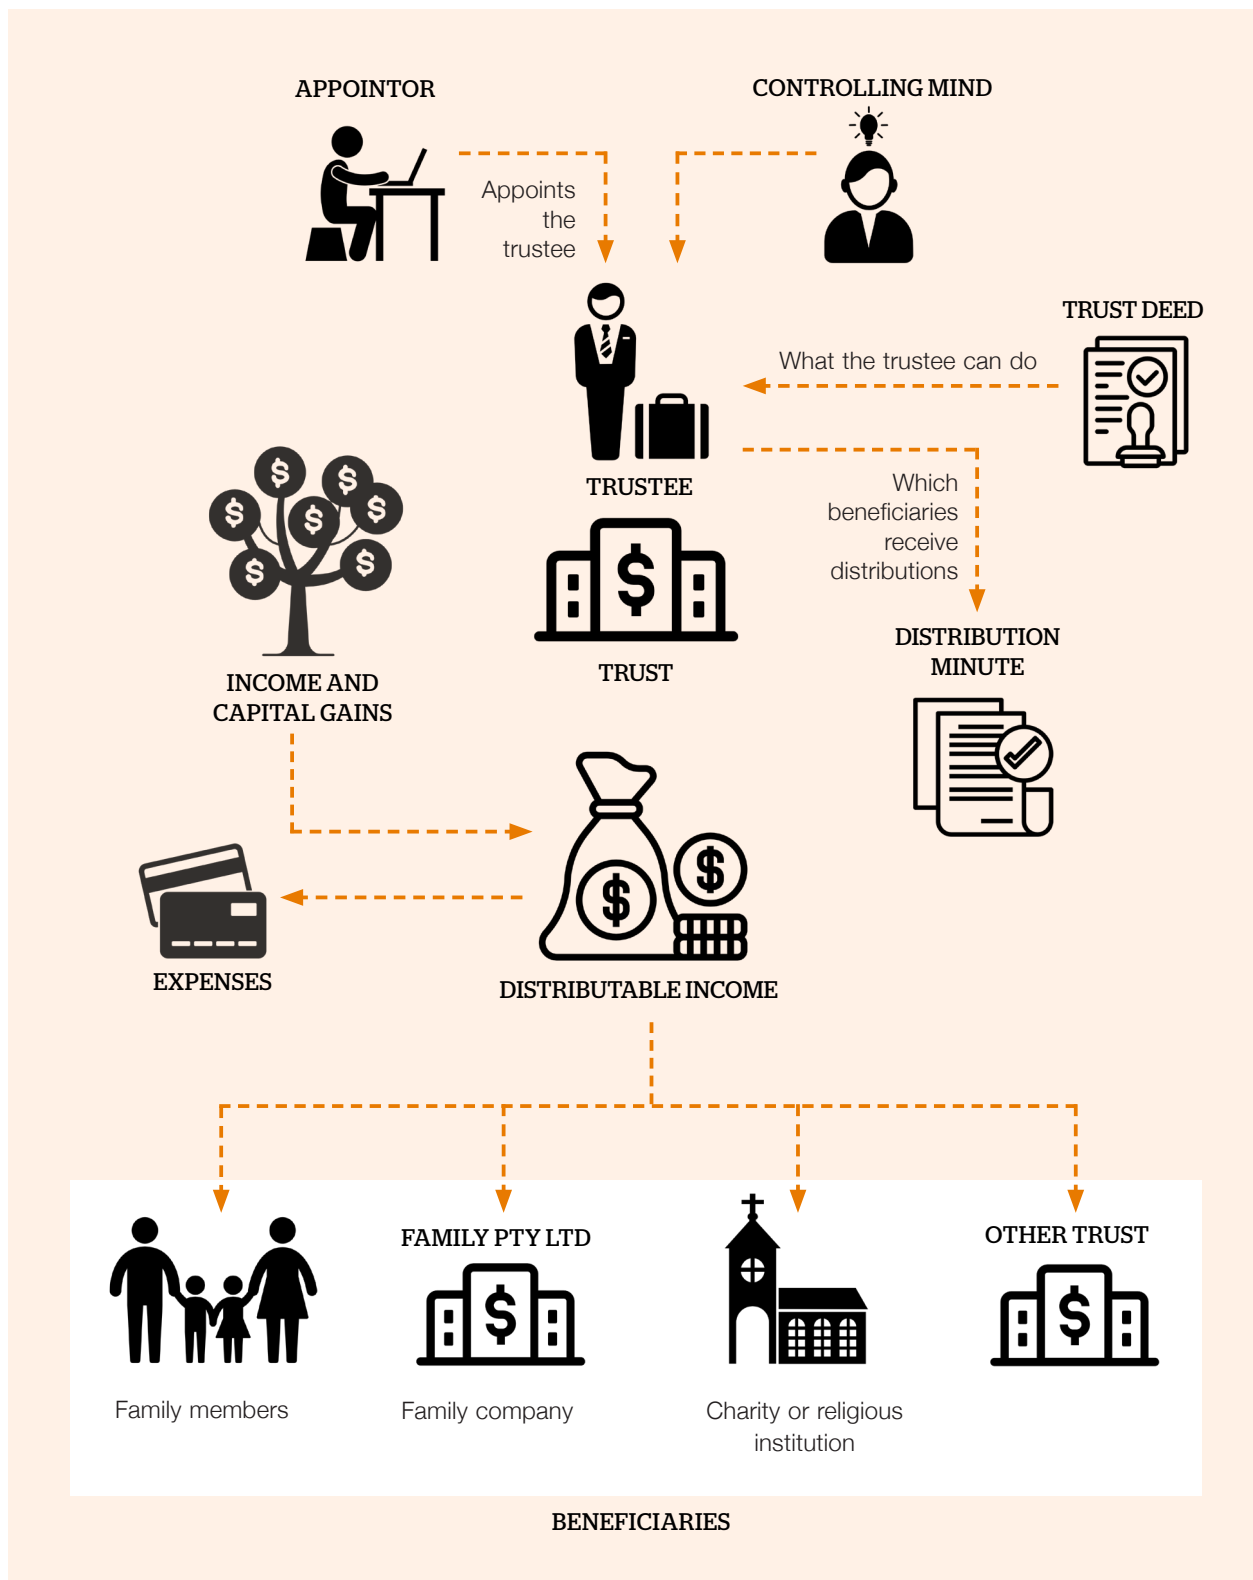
APPOINTOR

Appoints the trustee

CONTROLLING MIND

TRUST DEED

What the trustee can do

TRUSTEE

Which beneficiaries receive distributions

TRUST

DISTRIBUTION MINUTE

INCOME AND CAPITAL GAINS

EXPENSES

DISTRIBUTABLE INCOME

FAMILY PTY LTD

OTHER TRUST

Family members

Family company

Charity or religious institution

BENEFICIARIES